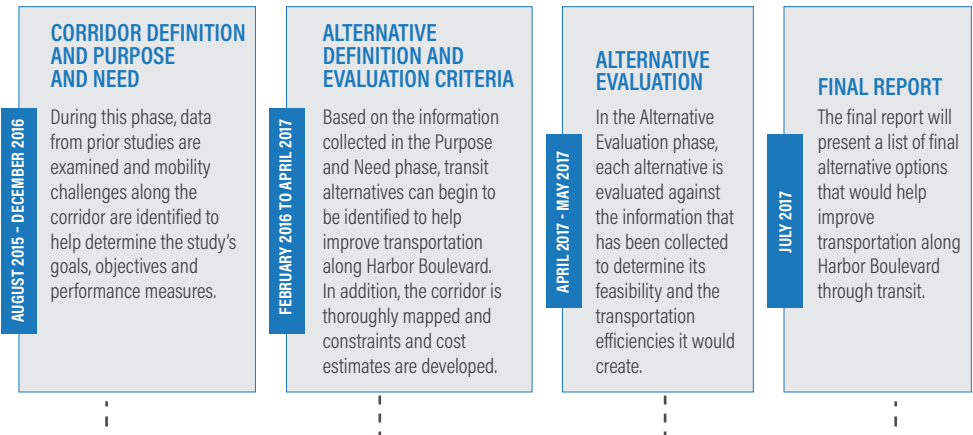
CORRIDOR DEFINITION AND PURPOSE AND NEED

AUGUST 2015 - DECEMBER 2016

During this phase, data from prior studies are examined and mobility challenges along the corridor are identified to help determine the study's goals, objectives and performance measures.

ALTERNATIVE DEFINITION AND EVALUATION CRITERIA

FEBRUARY 2016 TO APRIL 2017

Based on the information collected in the Purpose and Need phase, transit alternatives can begin to be identified to help improve transportation along Harbor Boulevard. In addition, the corridor is thoroughly mapped and constraints and cost estimates are developed.

ALTERNATIVE EVALUATION

APRIL 2017 - MAY 2017

In the Alternative Evaluation phase, each alternative is evaluated against the information that has been collected to determine its feasibility and the transportation efficiencies it would create.

FINAL REPORT

JULY 2017

The final report will present a list of final alternative options that would help improve transportation along Harbor Boulevard through transit.